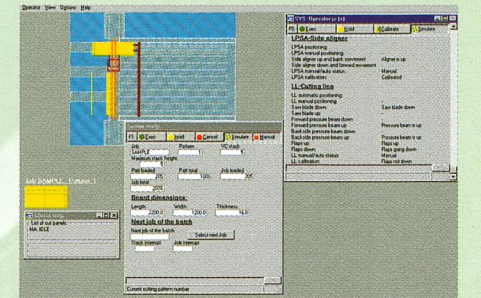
Operator View Options Help

SYS Operator.yc [n]

F1 Exec Load Calibrate Simulate

LPSA-Side aligner

LPSA positioning
LPSA manual positioning
Side aligner up and back movement — Aligner is up
LPSA manual/auto status — Manual
LPSA calibration — Calibrated

LL-Cutting line

LL automatic positioning
LL manual positioning
Saw blade down — Saw blade down
Saw blade up
Forward pressure beam down
Forward pressure beam up — Pressure beam is up
Back side pressure beam down
Back side pressure beam up — Pressure beam is up
Flaps up — Flaps up
Flaps down — Flaps going down
LL manual/auto status — Manual
LL calibration — Flaps not down

System (Run)

F1 Exec Load Cancel Simulate Manual

Job — Pattern — VC stack
SAMPLE
Maximum stack height
Part loaded — Part total — Job loaded
Job total

Board dimensions:
Length — Width — Thickness
2200.0 — 1200.0 — 16.0

Next job of the batch
Next job of the batch — Select next Job
Stack interrupt — Job interrupt

Current cutting pattern number

Job SAMPLE , Pattern 1

List of cut panels
MA: IDLE